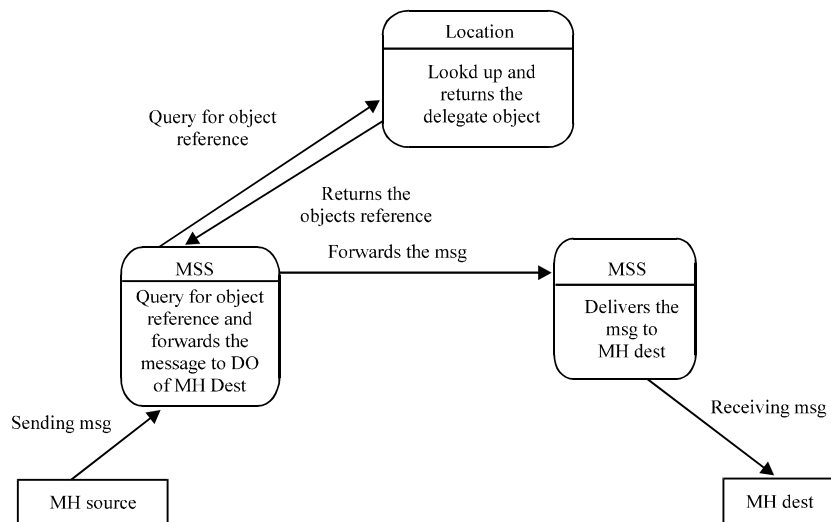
Location

Lookd up and returns the delegate object

Query for object reference

Returns the objects reference

Forwards the msg

MSS

Query for object reference and forwards the message to DO of MH Dest

MSS

Delivers the msg to MH dest

Sending msg

Receiving msg

MH source

MH dest